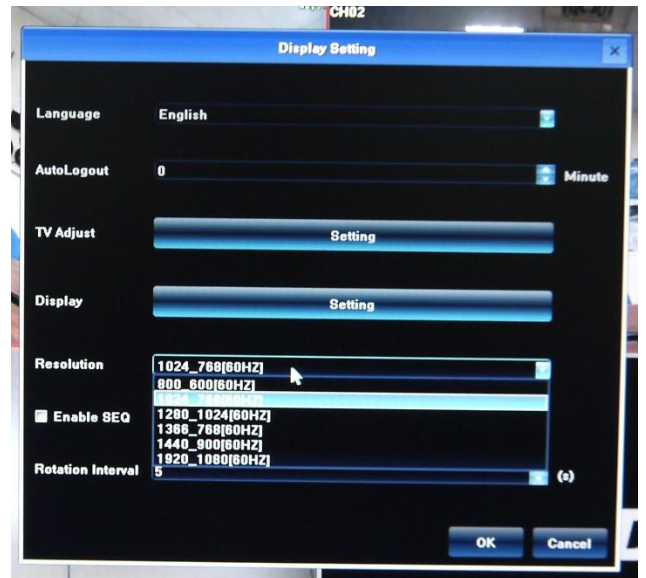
CH02

Display Setting

Language English

AutoLogout 0 Minute

TV Adjust Setting

Display Setting

Resolution 1024_768[60HZ]
800_600[60HZ]
1024_768[60HZ]
1280_1024[60HZ]
1366_768[60HZ]
1440_900[60HZ]
1920_1080[60HZ]

Enable SEQ

Rotation Interval 5 (s)

OK Cancel